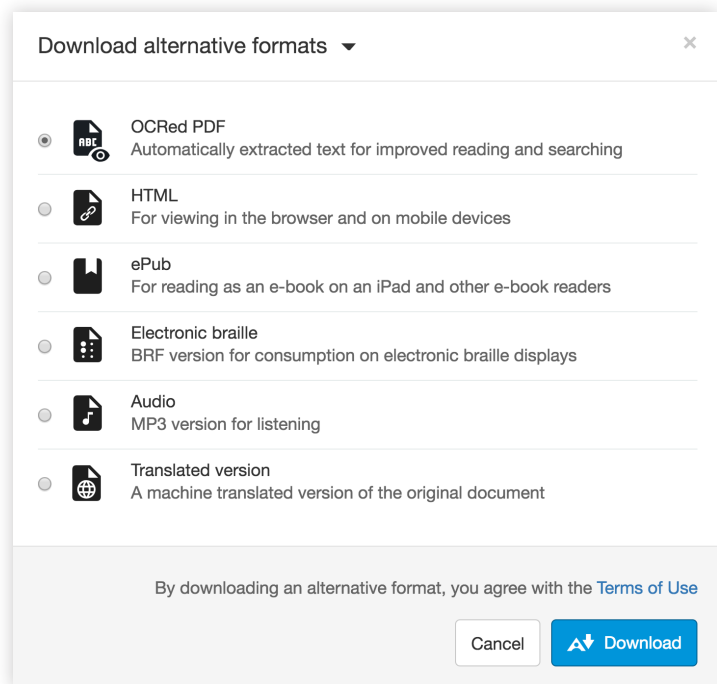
Download alternative formats ▾

×

ABC

OCRed PDF
Automatically extracted text for improved reading and searching

HTML
For viewing in the browser and on mobile devices

ePub
For reading as an e-book on an iPad and other e-book readers

Electronic braille
BRF version for consumption on electronic braille displays

Audio
MP3 version for listening

Translated version
A machine translated version of the original document

By downloading an alternative format, you agree with the Terms of Use

Cancel

Download